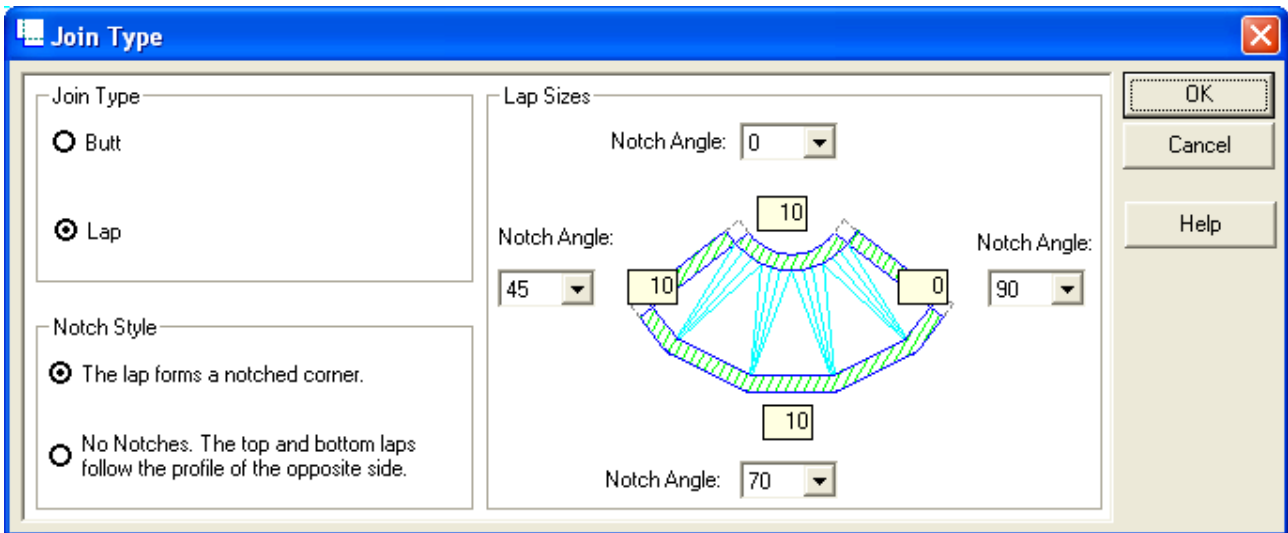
Join Type

Join Type

Butt

Lap

Notch Style

The lap forms a notched corner.

No Notches. The top and bottom laps follow the profile of the opposite side.

Lap Sizes

Notch Angle: 0

10

Notch Angle:

45

10

0

Notch Angle:

90

10

Notch Angle: 70

OK

Cancel

Help